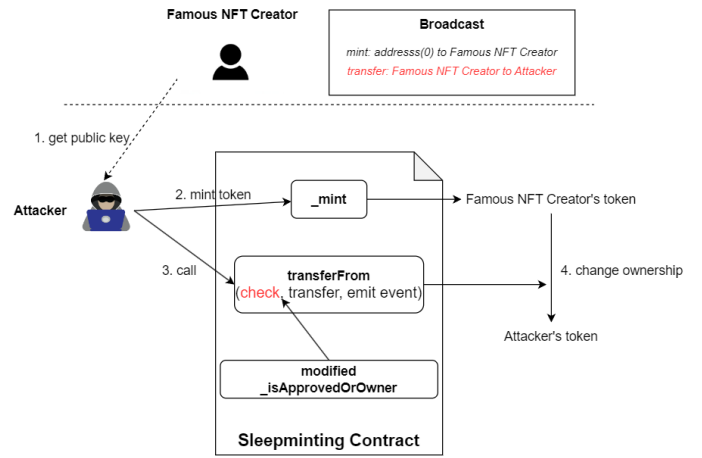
Famous NFT Creator

Broadcast

mint: addresss(0) to Famous NFT Creator

transfer: Famous NFT Creator to Attacker

1. get public key

Attacker

2. mint token

_mint

Famous NFT Creator's token

3. call

transferFrom
(check, transfer, emit event)

4. change ownership

Attacker's token

modified
_isApprovedOrOwner

Sleepminting Contract